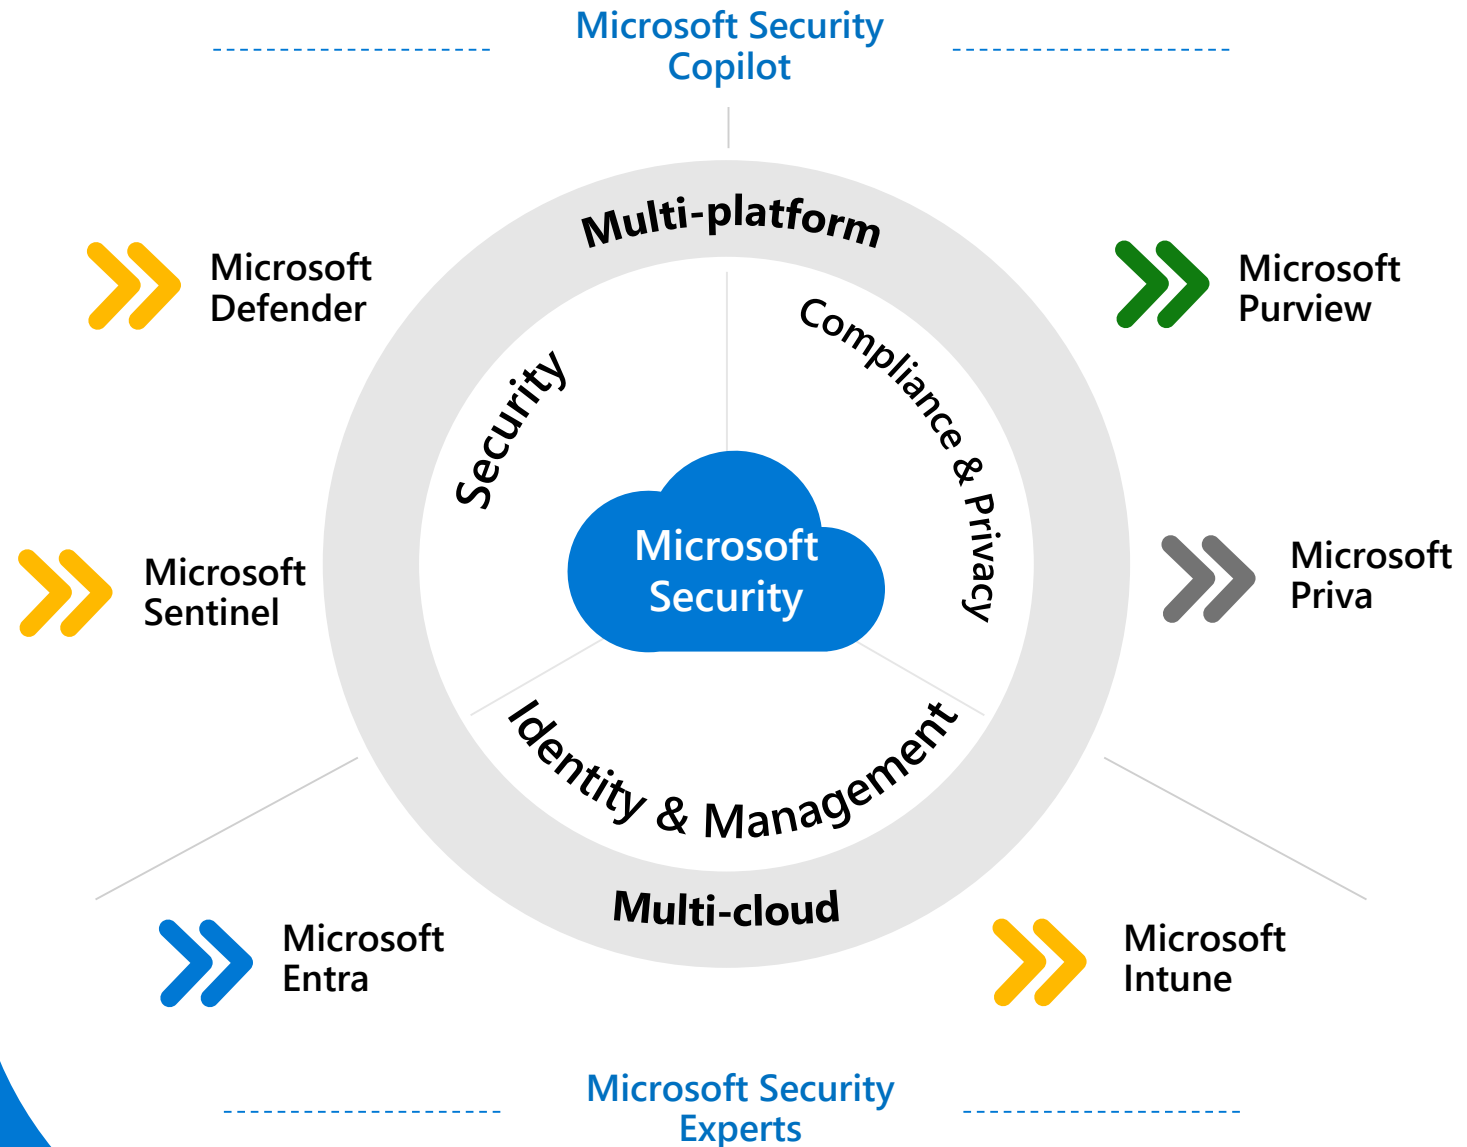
Microsoft Security Copilot

Multi-platform

Microsoft Defender

Microsoft Purview

Security

Compliance & Privacy

Microsoft Security

Microsoft Sentinel

Microsoft Priva

Identity & Management

Multi-cloud

Microsoft Entra

Microsoft Intune

Microsoft Security Experts